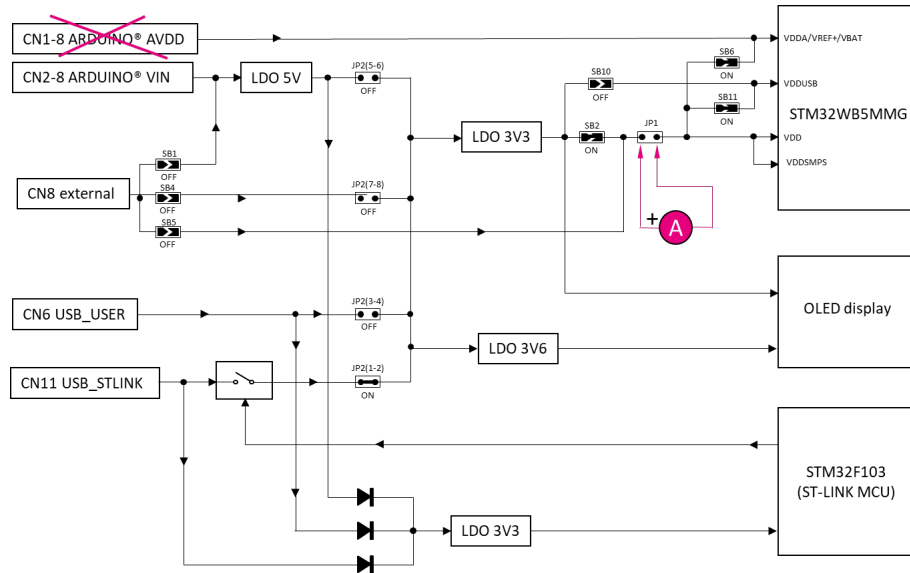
CN1-8 ARDUINO® AVDD

CN2-8 ARDUINO® VIN

LDO 5V

JP2(5-6)
OFF

SB10
OFF

SB6
ON

SB11
ON

VDDA/VREF+/VBAT

VDDUSB

VDD

VDDSMPS

STM32WB5MMG

LDO 3V3

SB2
ON

JP1

SB1
OFF

SB4
OFF

SB5
OFF

CN8 external

JP2(7-8)
OFF

+

A

OLED display

CN6 USB_USER

JP2(3-4)
OFF

LDO 3V6

CN11 USB_STLINK

JP2(1-2)
ON

STM32F103
(ST-LINK MCU)

LDO 3V3